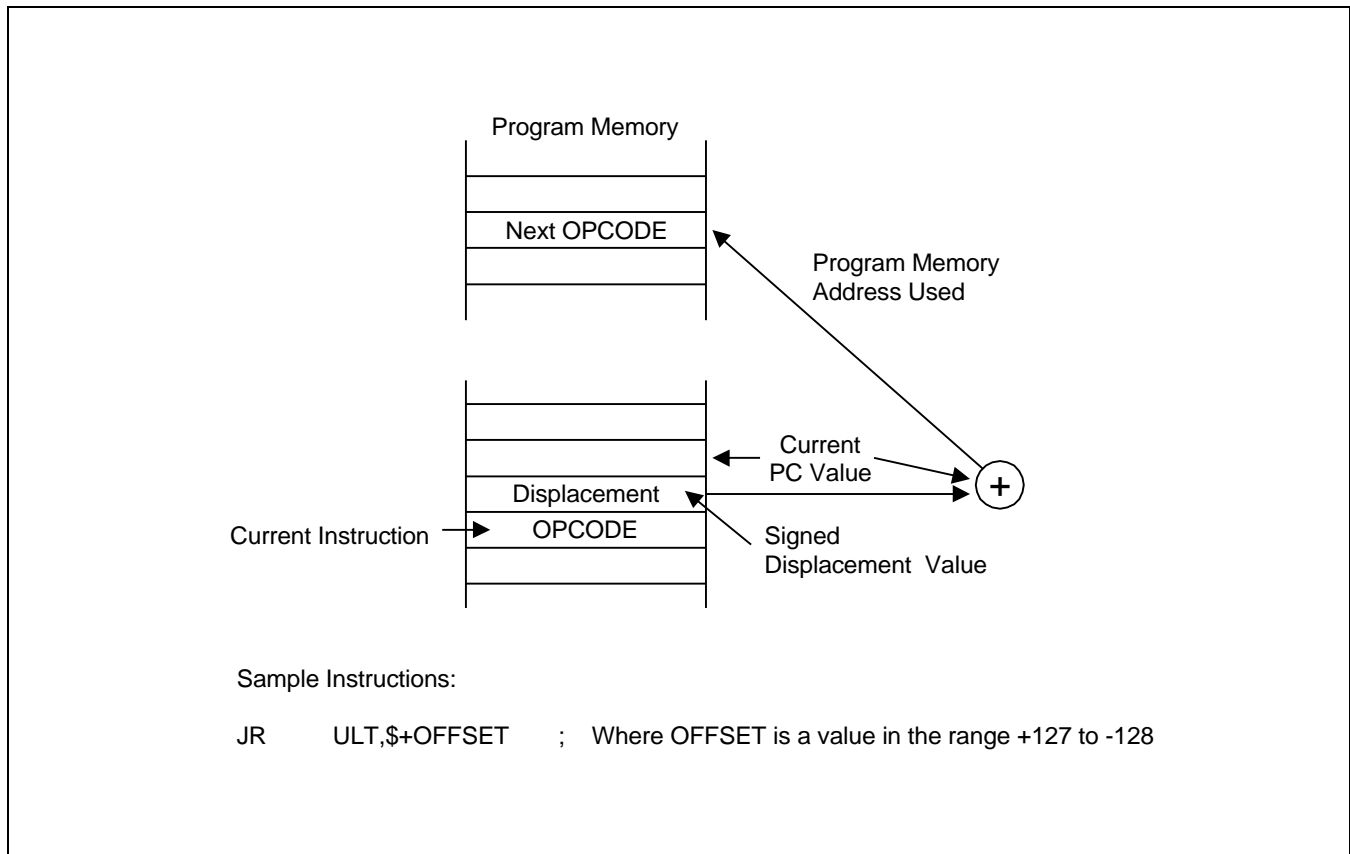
Program Memory

Next OPCODE

Program Memory Address Used

Current PC Value

Displacement

+

Current Instruction

OPCODE

Signed Displacement Value

Sample Instructions:

JR ULT,\$+OFFSET ; Where OFFSET is a value in the range +127 to -128